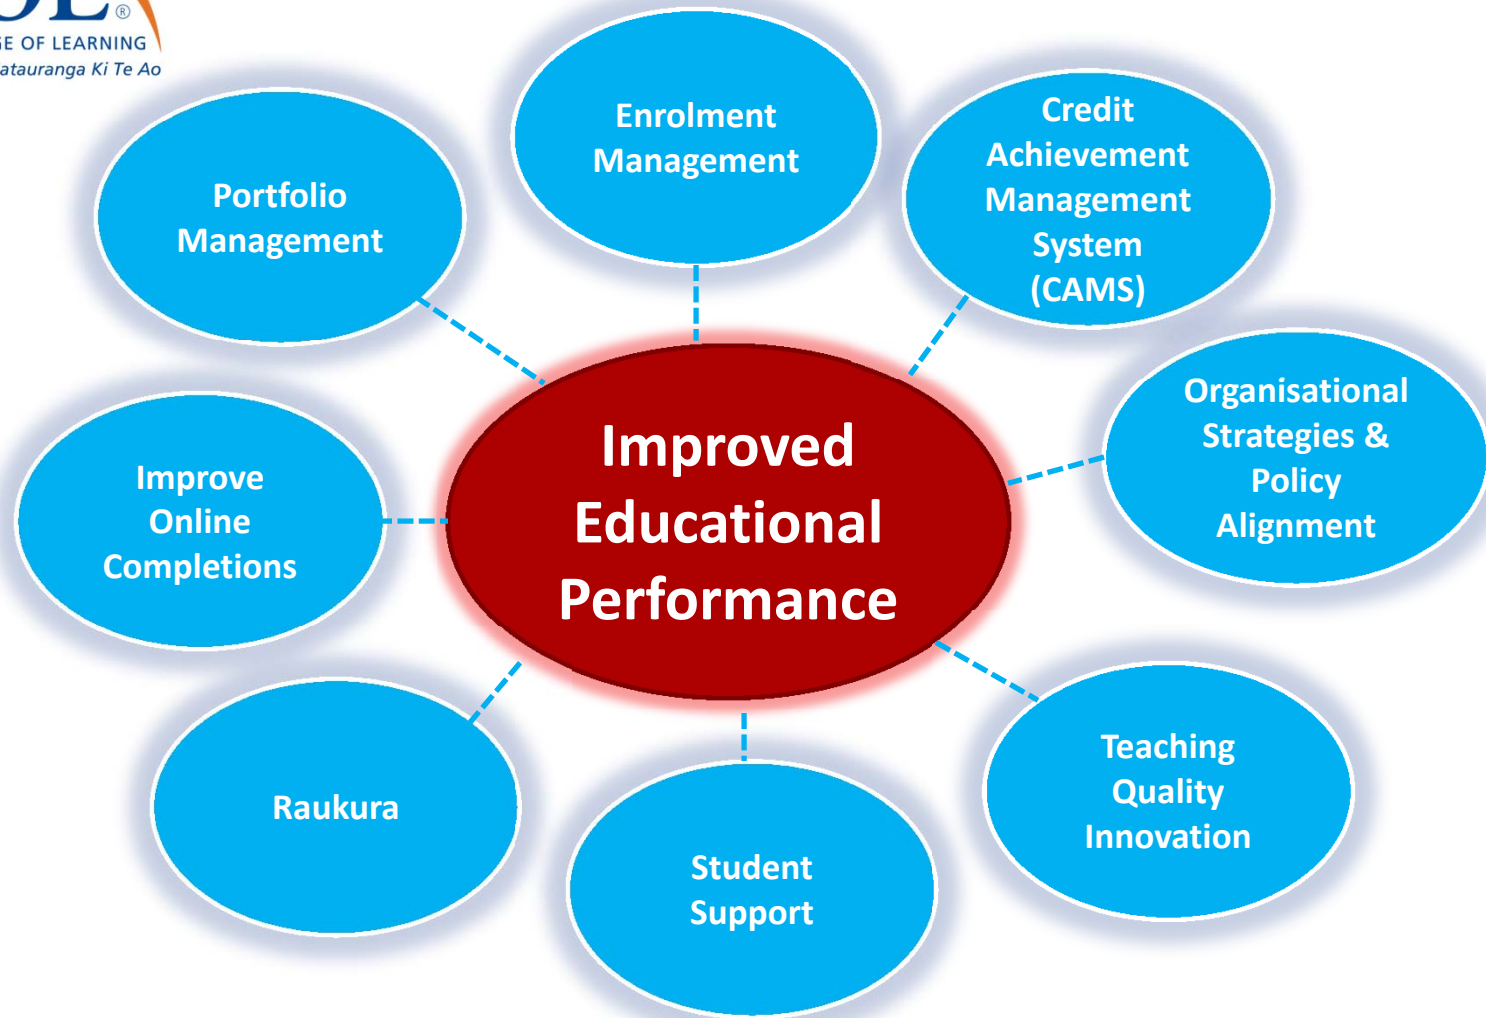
®
E OF LEARNING
atauranga Ki Te Ao

Enrolment Management

Portfolio Management

Credit Achievement Management System (CAMS)

Organisational Strategies & Policy Alignment

Improved Educational Performance

Improve Online Completions

Raukura

Student Support

Teaching Quality Innovation